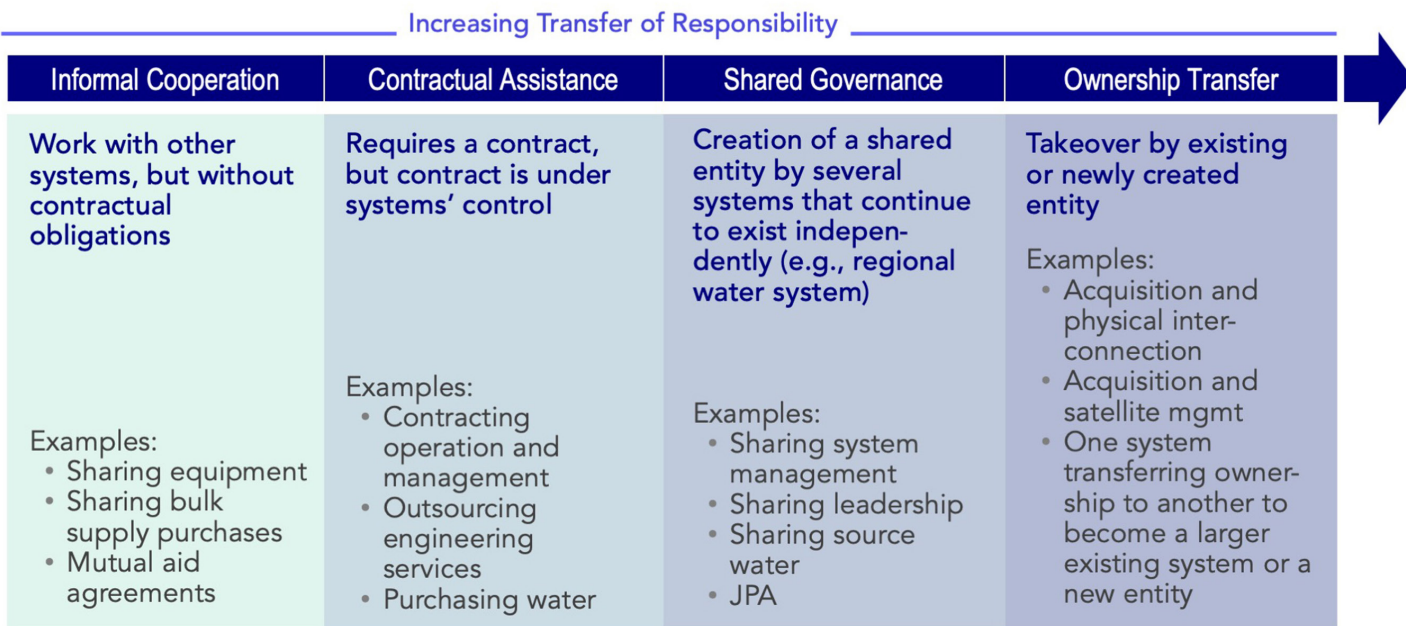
Increasing Transfer of Responsibility

| Informal Cooperation | Contractual Assistance | Shared Governance | Ownership Transfer |
|---|---|---|---|
| Work with other systems, but without contractual obligations<br><br>Examples:<br>• Sharing equipment<br>• Sharing bulk supply purchases<br>• Mutual aid agreements | Requires a contract, but contract is under systems' control<br><br>Examples:<br>• Contracting operation and management<br>• Outsourcing engineering services<br>• Purchasing water | Creation of a shared entity by several systems that continue to exist independently (e.g., regional water system)<br><br>Examples:<br>• Sharing system management<br>• Sharing leadership<br>• Sharing source water<br>• JPA | Takeover by existing or newly created entity<br><br>Examples:<br>• Acquisition and physical interconnection<br>• Acquisition and satellite mgmt<br>• One system transferring ownership to another to become a larger existing system or a new entity |